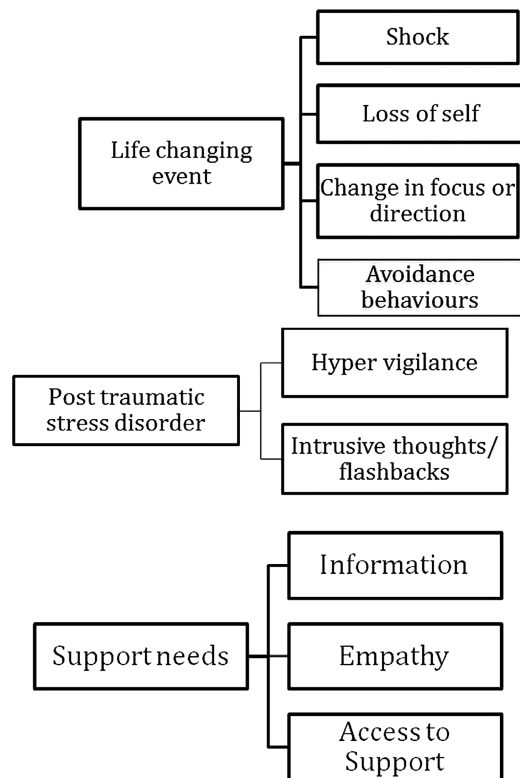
Life changing event

Shock

Loss of self

Change in focus or direction

Avoidance behaviours

Post traumatic stress disorder

Hyper vigilance

Intrusive thoughts/ flashbacks

Support needs

Information

Empathy

Access to Support